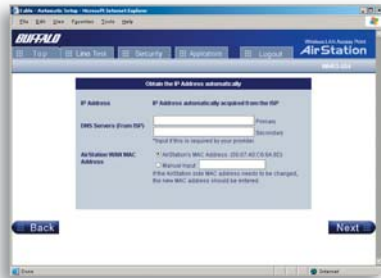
Cable - Automatic Setup - Microsoft Internet Explorer

File Edit View Favorites Tools Help

BUFFALO

Top | Line Test | Security | Application | Logout

Wireless LAN Access Point
AirStation

WHR3-G54

Obtain the IP Address automatically

IP Address | IP Address automatically acquired from the ISP

DNS Servers (from ISP) | Primary
Secondary
*Input if this is required by your provider

AirStation WAN MAC Address | AirStation's MAC Address (00:07:40:C6:8A:0C)
Manual Input
If the AirStation side MAC address needs to be changed, the new MAC address should be entered.

Back

Next

Done

Internet